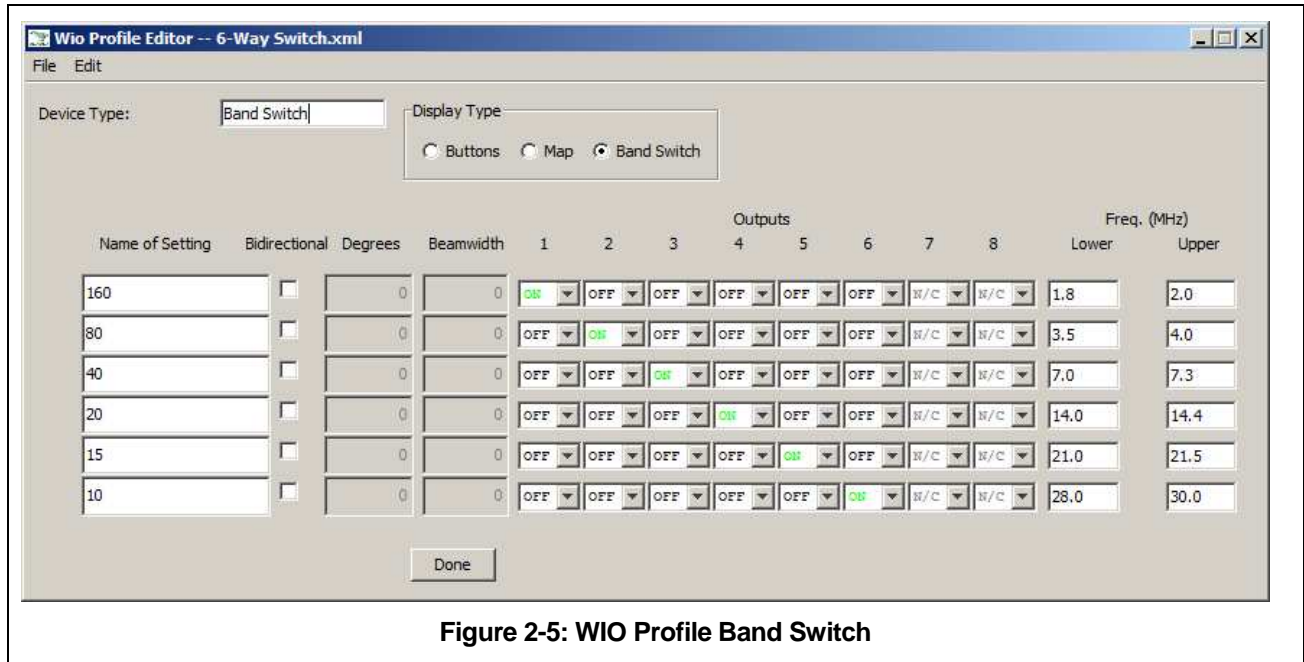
Wio Profile Editor -- 6-Way Switch.xml

File Edit

Device Type: Band Switch

Display Type
Buttons Map Band Switch

| Name of Setting | Bidirectional | Degrees | Beamwidth | Outputs 1 | 2 | 3 | 4 | 5 | 6 | 7 | 8 | Freq. (MHz) Lower | Upper |
|---|---|---|---|---|---|---|---|---|---|---|---|---|---|
| 160 | | 0 | 0 | ON | OFF | OFF | OFF | OFF | OFF | N/C | N/C | 1.8 | 2.0 |
| 80 | | 0 | 0 | OFF | ON | OFF | OFF | OFF | OFF | N/C | N/C | 3.5 | 4.0 |
| 40 | | 0 | 0 | OFF | OFF | ON | OFF | OFF | OFF | N/C | N/C | 7.0 | 7.3 |
| 20 | | 0 | 0 | OFF | OFF | OFF | ON | OFF | OFF | N/C | N/C | 14.0 | 14.4 |
| 15 | | 0 | 0 | OFF | OFF | OFF | OFF | ON | OFF | N/C | N/C | 21.0 | 21.5 |
| 10 | | 0 | 0 | OFF | OFF | OFF | OFF | OFF | ON | N/C | N/C | 28.0 | 30.0 |

Done

Figure 2-5: WIO Profile Band Switch